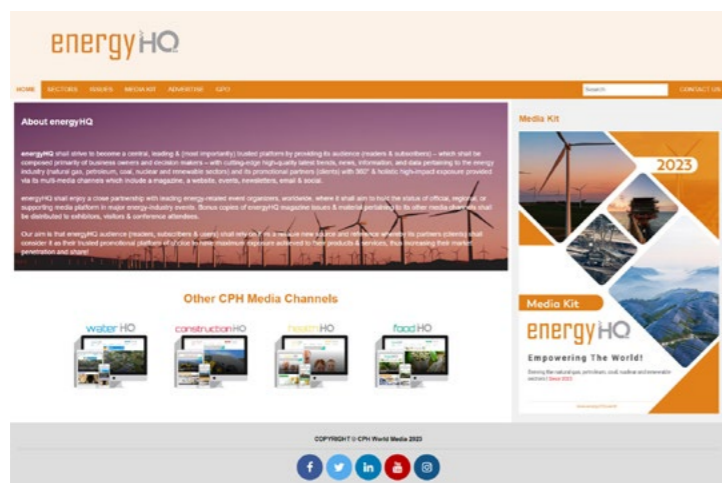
energyHQ

HOME SECTORS ISSUES MEDIA KIT ADVERTISE GPO

Search

CONTACT US

About energyHQ

energyHQ shall strive to become a central, leading & (most importantly) trusted platform by providing its audience (readers & subscribers) – which shall be composed primarily of business owners and decision makers – with cutting-edge high-quality latest trends, news, information, and data pertaining to the energy industry (natural gas, petroleum, coal, nuclear and renewable sectors) and its promotional partners (clients) with 360° & holistic high-impact exposure provided via its multi-media channels which include a magazine, a website, events, newsletters, email & social.

energyHQ shall enjoy a close partnership with leading energy-related event organizers, worldwide, where it shall aim to hold the status of official, regional, or supporting media platform in major energy-industry events. Bonus copies of energyHQ magazine issues & material pertaining to its other media channels shall be distributed to exhibitors, visitors & conference attendees.

Our aim is that energyHQ audience (readers, subscribers & users) shall rely on it as a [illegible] source and reference whereas its partners (clients) shall consider it as their trusted promotional platform of choice to have maximum exposure achieved to their products & services, thus increasing their market penetration and share!

Media Kit

2023

Media Kit

energyHQ

Empowering The World!

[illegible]

Other CPH Media Channels

waterHQ

constructionHQ

healthHQ

foodHQ

COPYRIGHT © CPH World Media 2023